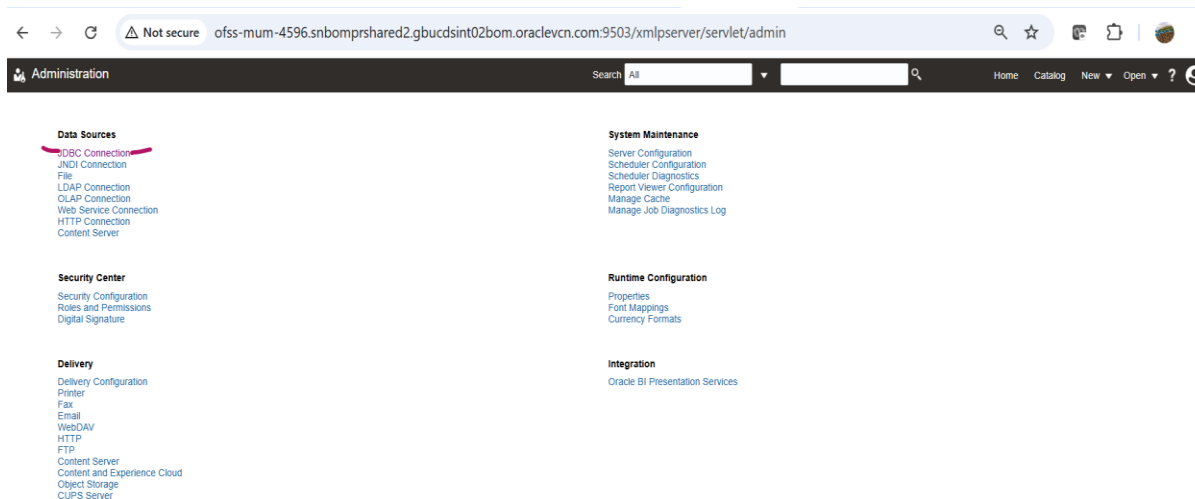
Not secure ofss-mum-4596.snbomprshared2.gbucdsint02bom.oraclevcn.com:9503/xmlpserver/servlet/admin

Administration

Search All

Home Catalog New Open ?

Data Sources

JDBC Connection
JNDI Connection
File
LDAP Connection
OLAP Connection
Web Service Connection
HTTP Connection
Content Server

Security Center

Security Configuration
Roles and Permissions
Digital Signature

Delivery

Delivery Configuration
Printer
Fax
Email
WebDAV
HTTP
FTP
Content Server
Content and Experience Cloud
Object Storage
CUPS Server

System Maintenance

Server Configuration
Scheduler Configuration
Scheduler Diagnostics
Report Viewer Configuration
Manage Cache
Manage Job Diagnostics Log

Runtime Configuration

Properties
Font Mappings
Currency Formats

Integration

Oracle BI Presentation Services